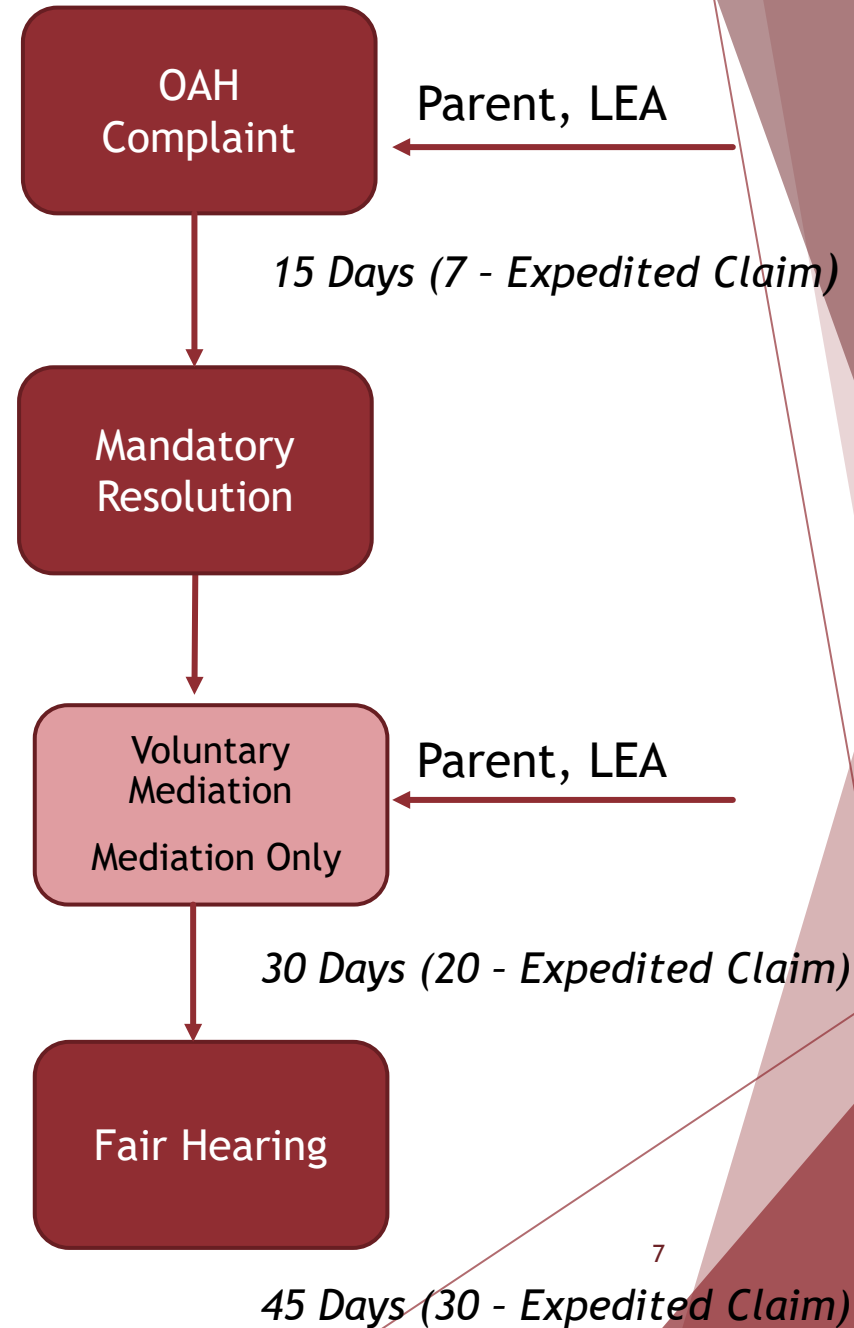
OAH Complaint

Parent, LEA

15 Days (7 – Expedited Claim)

Mandatory Resolution

Voluntary Mediation

Mediation Only

Parent, LEA

30 Days (20 – Expedited Claim)

Fair Hearing

7

45 Days (30 – Expedited Claim)